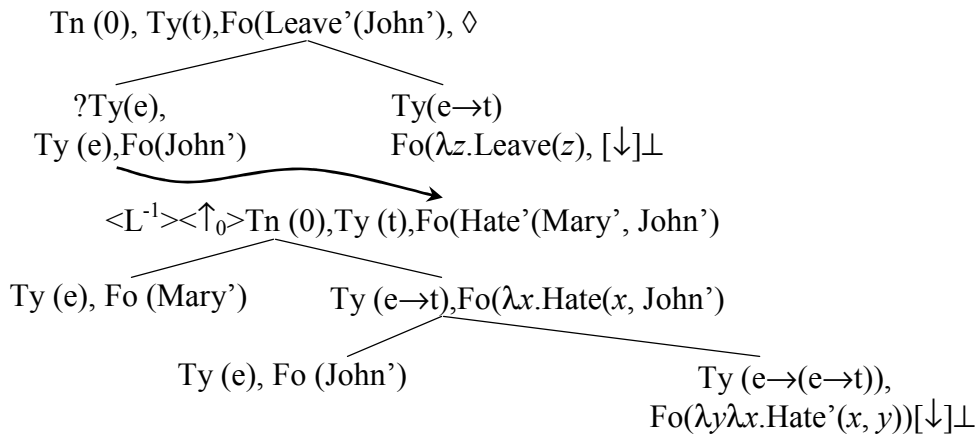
Tn (0), Ty(t),Fo(Leave'(John'), $\Diamond$

?Ty(e),
Ty (e),Fo(John')

Ty(e$\rightarrow$t)
Fo($\lambda z$.Leave($z$), [$\downarrow$]$\bot$

<L$^{-1}$><$\uparrow_0$>Tn (0),Ty (t),Fo(Hate'(Mary', John')

Ty (e), Fo (Mary')

Ty (e$\rightarrow$t),Fo($\lambda x$.Hate($x$, John')

Ty (e), Fo (John')

Ty (e$\rightarrow$(e$\rightarrow$t)),
Fo($\lambda y\lambda x$.Hate'($x$, $y$))[$\downarrow$]$\bot$